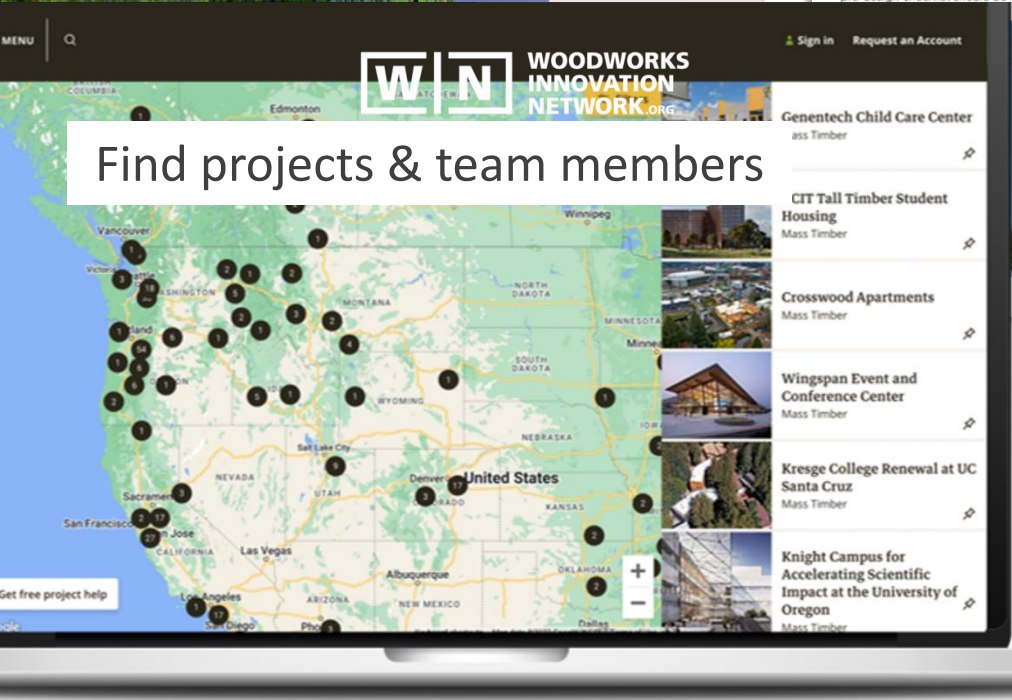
MENU

Sign in Request an Account

W|N WOODWORKS INNOVATION NETWORK.ORG

Find projects & team members

Edmonton
Winnipeg
Vancouver
Victoria
Seattle
WASHINGTON
MONTANA
NORTH DAKOTA
MINNESOTA
Portland
SOUTH DAKOTA
WYOMING
NEBRASKA
Salt Lake City
NEVADA
UTAH
Denver
United States
KANSAS
Sacramento
San Francisco
San Jose
CALIFORNIA
Las Vegas
OKLAHOMA
Albuquerque
Los Angeles
ARIZONA
NEW MEXICO
San Diego
Phoenix

Get free project help

Genentech Child Care Center
Mass Timber

CIT Tall Timber Student Housing
Mass Timber

Crosswood Apartments
Mass Timber

Wingspan Event and Conference Center
Mass Timber

Kresge College Renewal at UC Santa Cruz
Mass Timber

Knight Campus for Accelerating Scientific Impact at the University of Oregon
Mass Timber